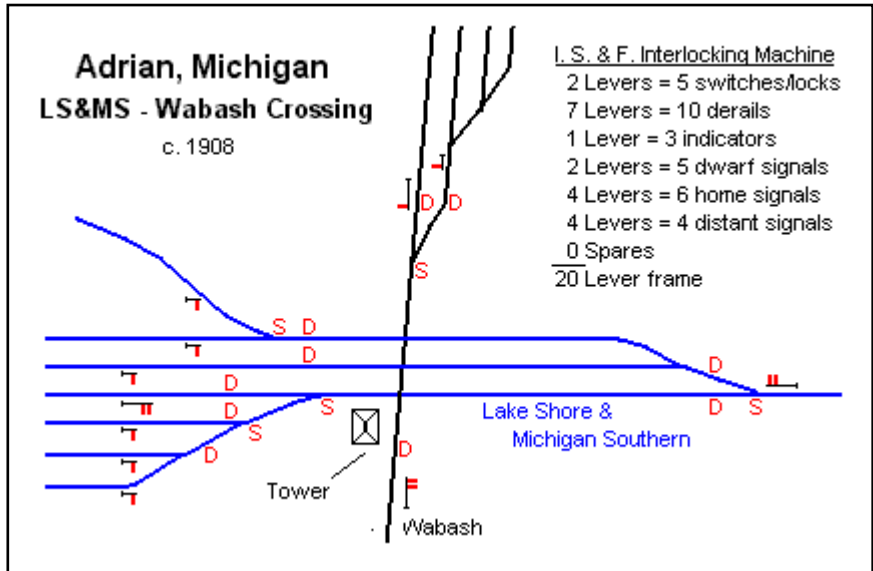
Adrian, Michigan
LS&MS - Wabash Crossing
c. 1908

I. S. & F. Interlocking Machine
2 Levers = 5 switches/locks
7 Levers = 10 derails
1 Lever = 3 indicators
2 Levers = 5 dwarf signals
4 Levers = 6 home signals
4 Levers = 4 distant signals
0 Spares
20 Lever frame

D D
S
S D
D
D
D D S
D S
S
D
D
Lake Shore &
Michigan Southern
Tower
Wabash